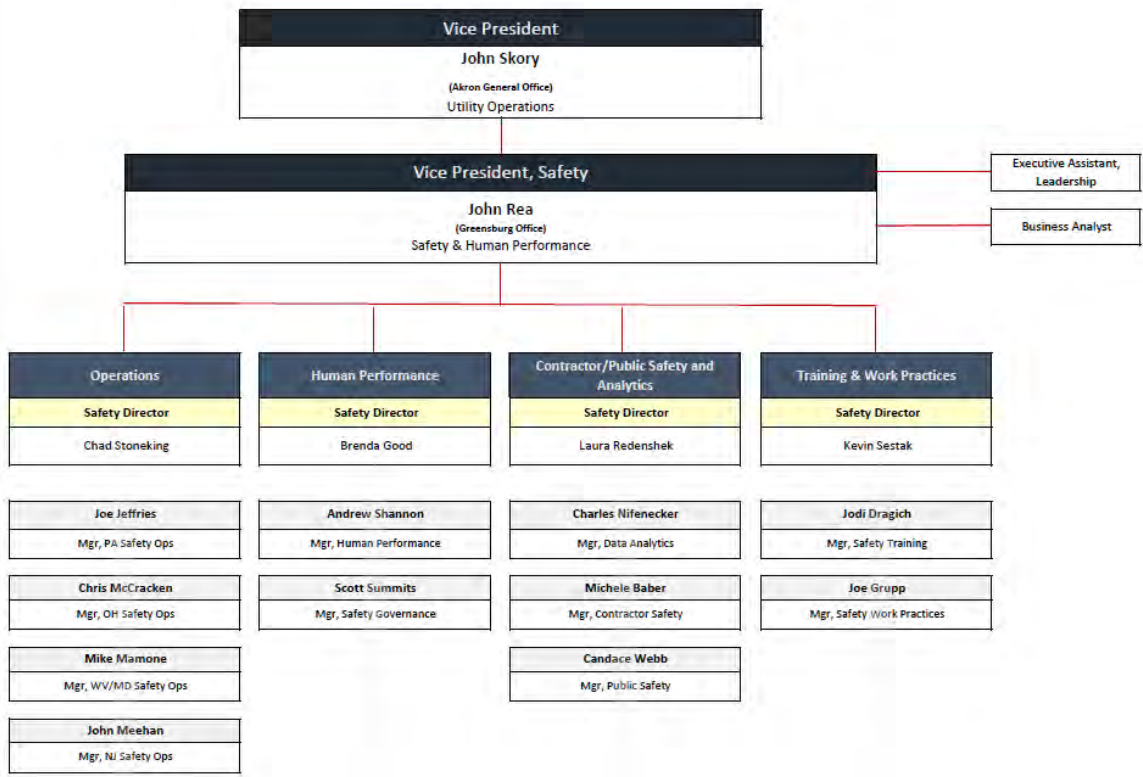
Vice President
John Skory
(Akron General Office)
Utility Operations

Vice President, Safety
John Rea
(Greensburg Office)
Safety & Human Performance

Executive Assistant, Leadership

Business Analyst

Operations
Safety Director
Chad Stoneking

Joe Jeffries
Mgr, PA Safety Ops

Chris McCracken
Mgr, OH Safety Ops

Mike Mamone
Mgr, WV/MD Safety Ops

John Meehan
Mgr, NJ Safety Ops

Human Performance
Safety Director
Brenda Good

Andrew Shannon
Mgr, Human Performance

Scott Summits
Mgr, Safety Governance

Contractor/Public Safety and Analytics
Safety Director
Laura Redenshek

Charles Nifenecker
Mgr, Data Analytics

Michele Baber
Mgr, Contractor Safety

Candace Webb
Mgr, Public Safety

Training & Work Practices
Safety Director
Kevin Sestak

Jodi Dragich
Mgr, Safety Training

Joe Grupp
Mgr, Safety Work Practices